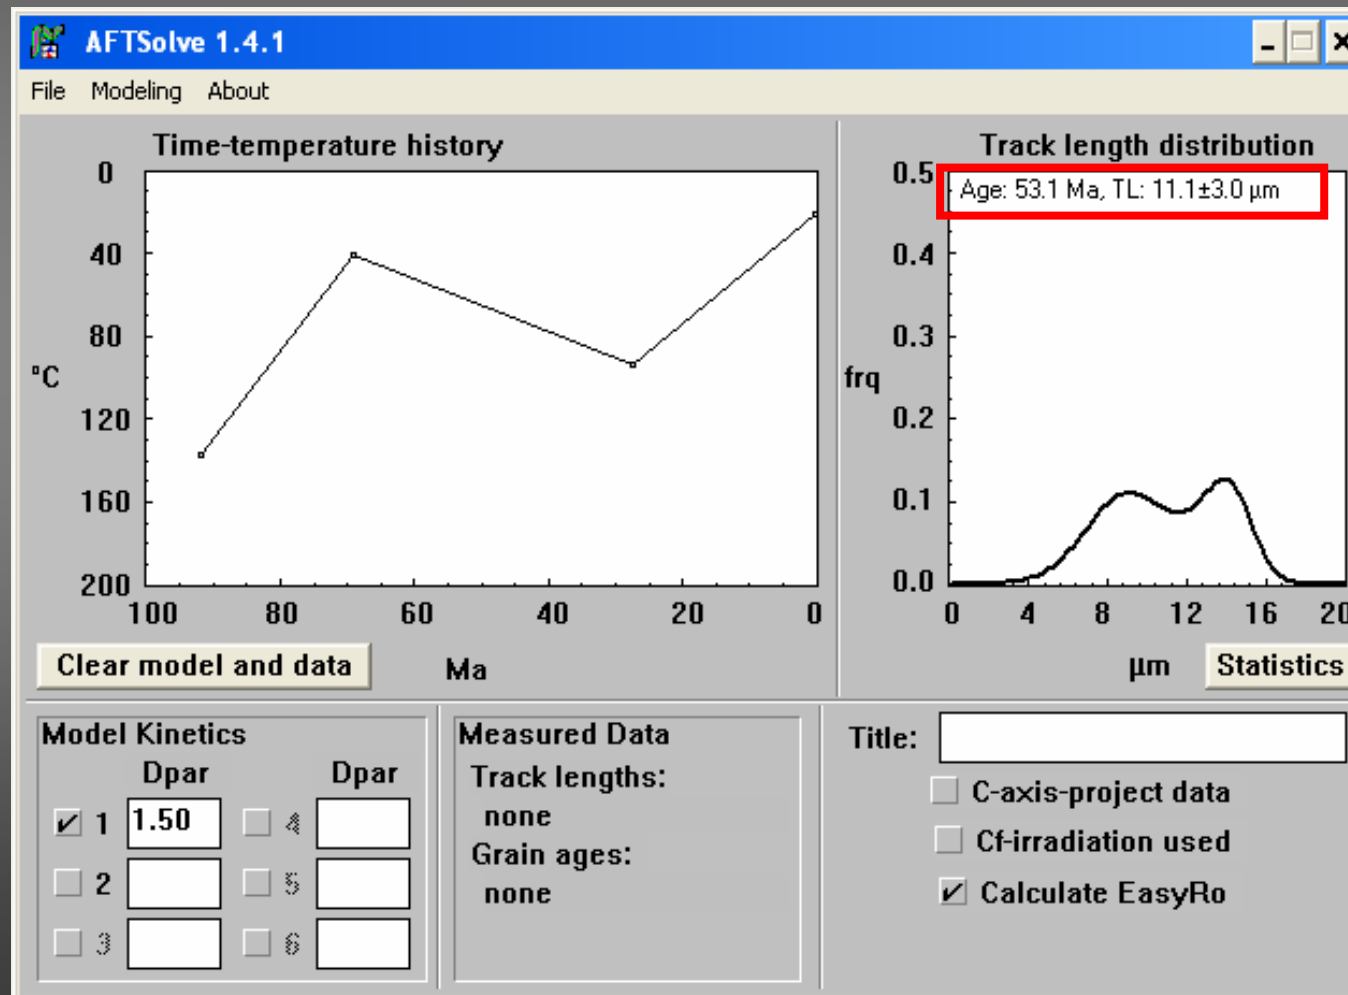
AFTSolve 1.4.1

File Modeling About

Time-temperature history

0
40
80
°C
120
160
200

100 80 60 40 20 0

Clear model and data

Ma

Track length distribution

0.5
0.4
0.3
frq
0.2
0.1
0.0

Age: 53.1 Ma, TL: 11.1±3.0 µm

0 4 8 12 16 20

µm

Statistics

Model Kinetics
Dpar Dpar
1 1.50
4
2
5
3
6

Measured Data
Track lengths:
none
Grain ages:
none

Title:

C-axis-project data

Cf-irradiation used

Calculate EasyRo